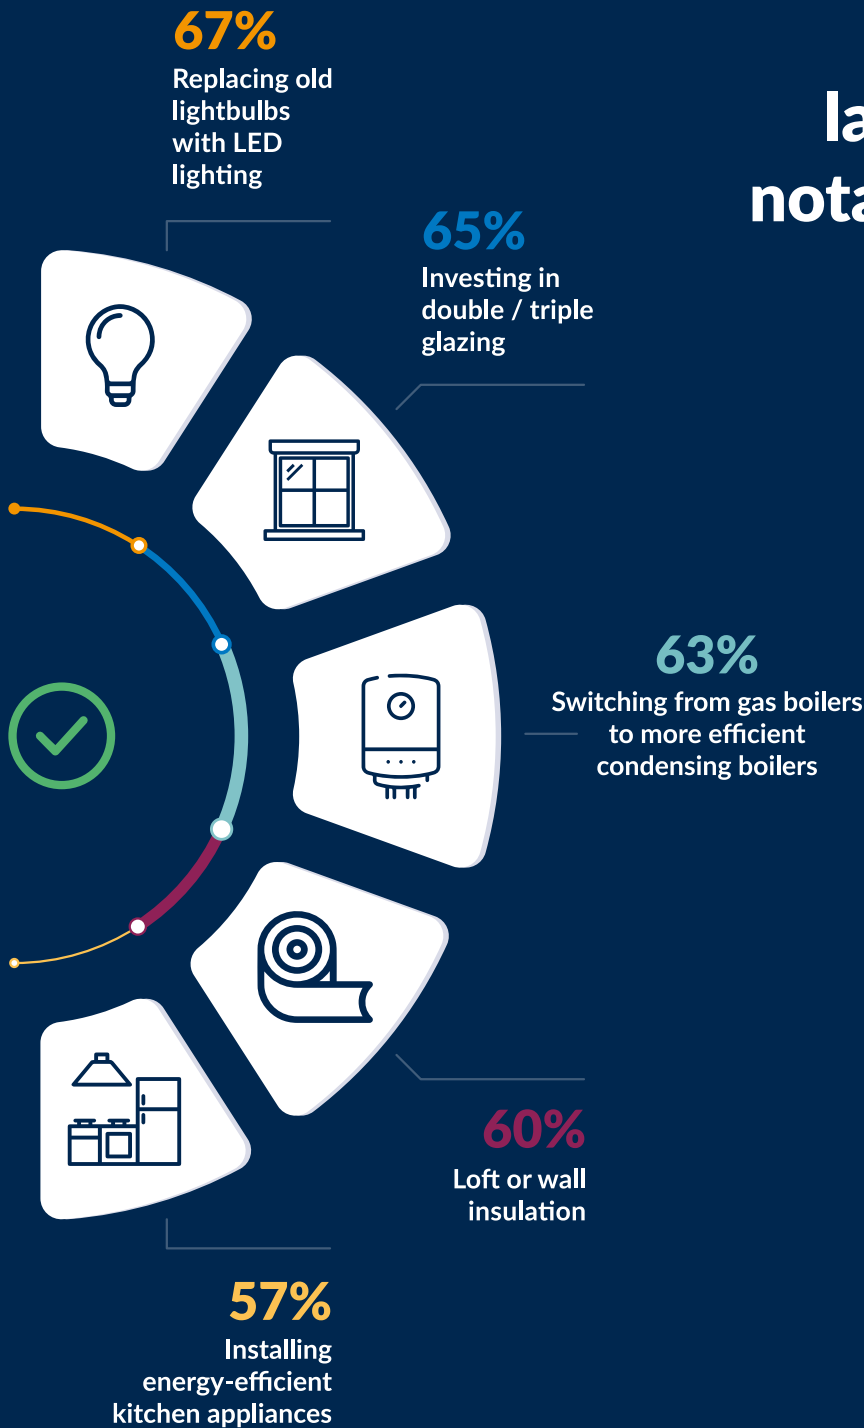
67%
Replacing old lightbulbs with LED lighting

la
nota

65%
Investing in double / triple glazing

63%
Switching from gas boilers to more efficient condensing boilers

60%
Loft or wall insulation

57%
Installing energy-efficient kitchen appliances